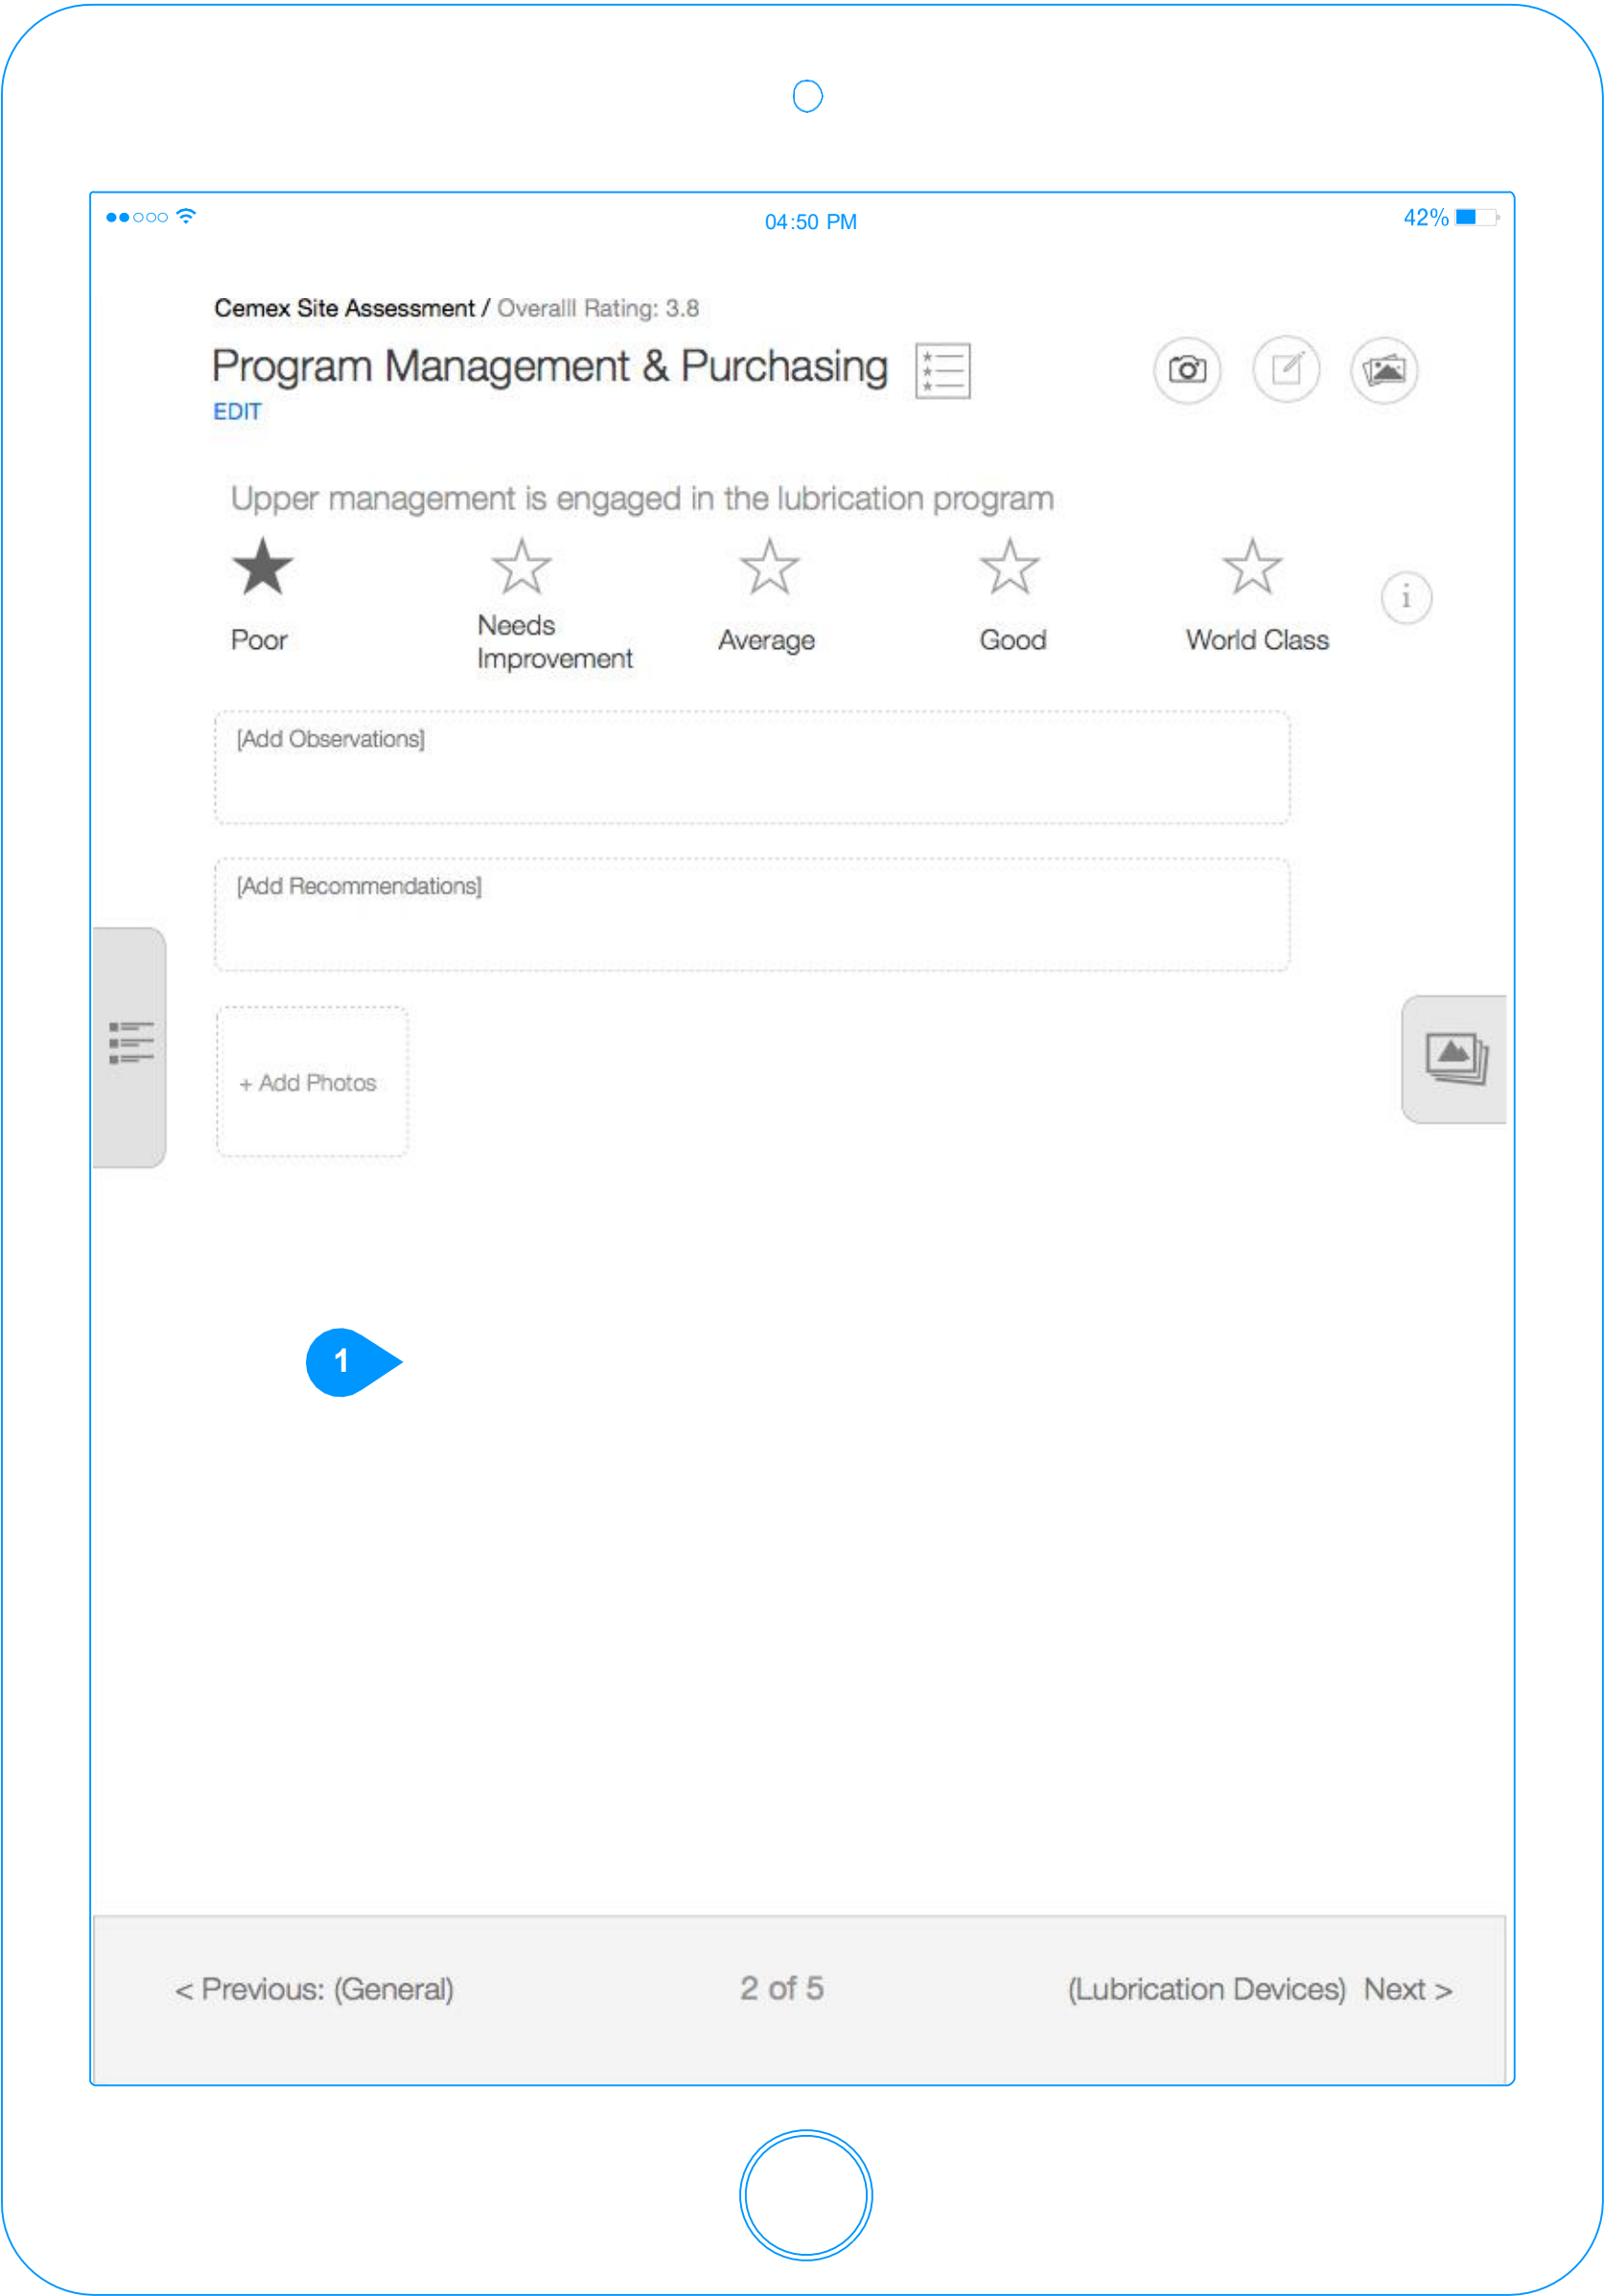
04:50 PM

42%

Cemex Site Assessment / Overalll Rating: 3.8

Program Management & Purchasing

EDIT

Upper management is engaged in the lubrication program

Poor

Needs Improvement

Average

Good

World Class

i

[Add Observations]

[Add Recommendations]

+ Add Photos

1

< Previous: (General)

2 of 5

(Lubrication Devices) Next >